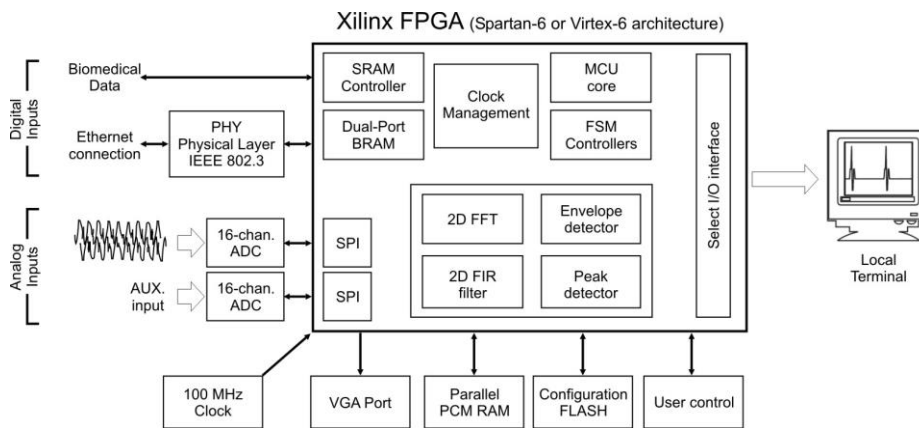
Xilinx FPGA (Spartan-6 or Virtex-6 architecture)

Digital Inputs

Biomedical Data

Ethernet connection

PHY Physical Layer IEEE 802.3

Analog Inputs

16-chan. ADC

AUX. input

16-chan. ADC

SRAM Controller

Dual-Port BRAM

Clock Management

MCU core

FSM Controllers

Select I/O interface

SPI

SPI

2D FFT

Envelope detector

2D FIR filter

Peak detector

Local Terminal

100 MHz Clock

VGA Port

Parallel PCM RAM

Configuration FLASH

User control